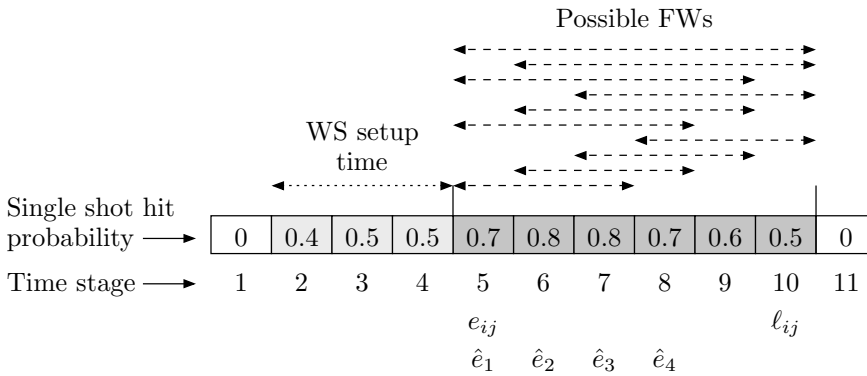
Possible FWs

WS setup time

Single shot hit probability

| 0 | 0.4 | 0.5 | 0.5 | 0.7 | 0.8 | 0.8 | 0.7 | 0.6 | 0.5 | 0 |
|---|---|---|---|---|---|---|---|---|---|---|

Time stage 1 2 3 4 5 6 7 8 9 10 11

$e_{ij}$ $\ell_{ij}$

$\hat{e}_1$ $\hat{e}_2$ $\hat{e}_3$ $\hat{e}_4$